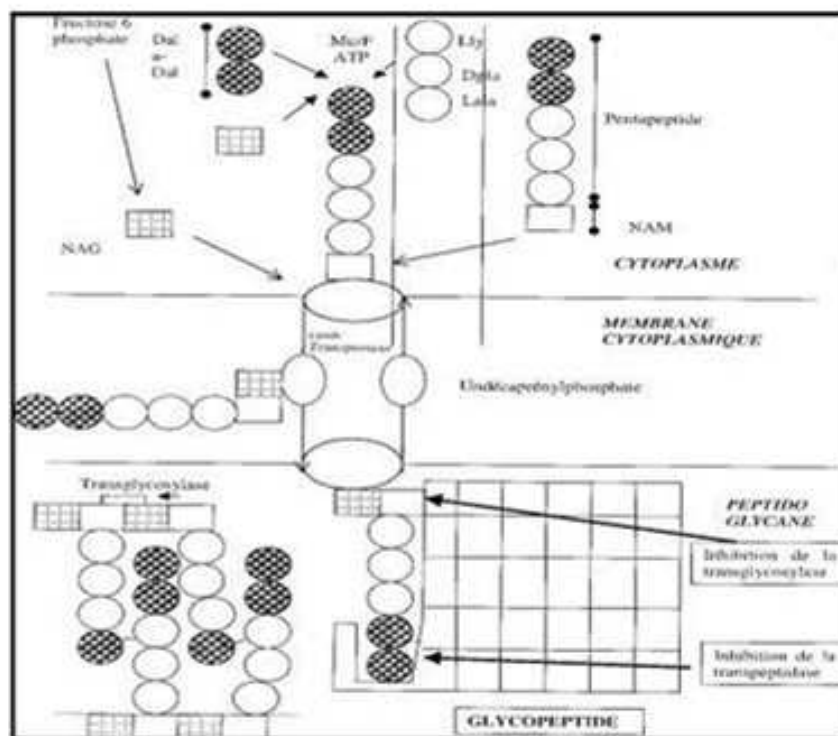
Fructose 6 phosphate

Dal
a-
Dal

MurF
ATP

Lly
Dgla
Lala

Pentapeptide

NAM

NAG

CYTOPLASME

MEMBRANE
CYTOPLASMIQUE

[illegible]
Transporteur

Undécaprénylphosphate

Transglycosylase

PEPTIDO
GLYCANE

Inhibition de la transglycosylase

Inhibition de la transpeptidase

GLYCOPEPTIDE